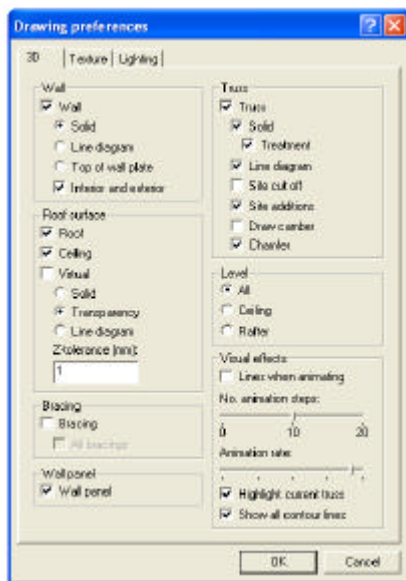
Drawing preferences

3D | Texture | Lighting

Wall
Wall
Solid
Line diagram
Top of wall plate
Interior and exterior

Roof surface
Roof
Ceiling
Virtual
Solid
Transparency
Line diagram
Z-tolerance (mm):
1

Bracing
Bracing
All bracings

Wall panel
Wall panel

Truss
Truss
Solid
Treatment
Line diagram
Site cut off
Site additions
Draw camber
Chamfer

Level
All
Ceiling
Rafter

Visual effects
Lines when animating
No. animation steps:
0
10
20
Animation rate:
Highlight current truss
Show all contour lines

OK
Cancel